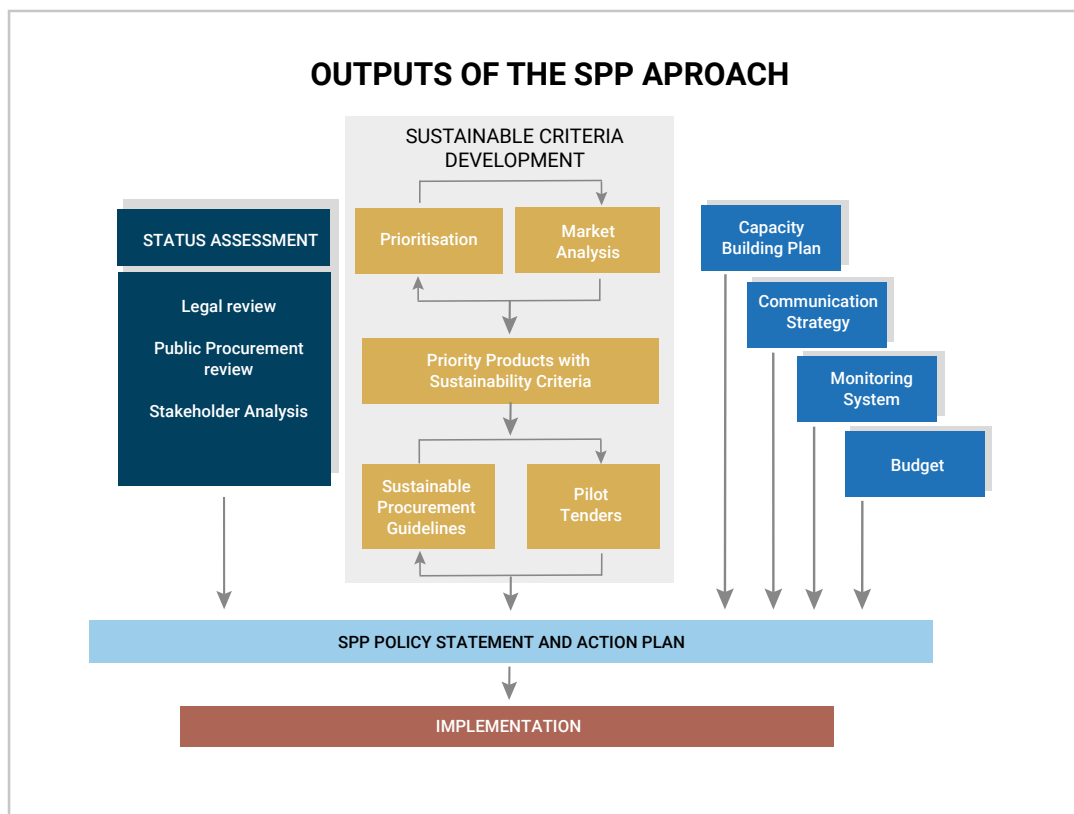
OUTPUTS OF THE SPP APROACH

STATUS ASSESSMENT

Legal review

Public Procurement review

Stakeholder Analysis

SUSTAINABLE CRITERIA DEVELOPMENT

Prioritisation

Market Analysis

Priority Products with Sustainability Criteria

Sustainable Procurement Guidelines

Pilot Tenders

Capacity Building Plan

Communication Strategy

Monitoring System

Budget

SPP POLICY STATEMENT AND ACTION PLAN

IMPLEMENTATION